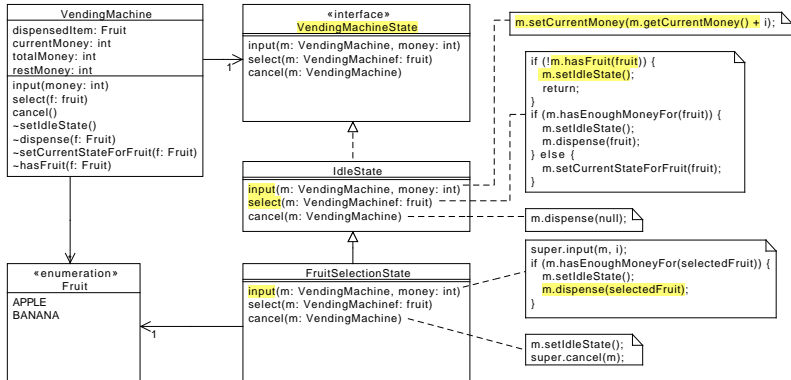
VendingMachine
dispensedItem: Fruit
currentMoney: int
totalMoney: int
restMoney: int
input(money: int)
select(f: fruit)
cancel()
~setIdleState()
~dispense(f: Fruit)
~setCurrentStateForFruit(f: Fruit)
~hasFruit(f: Fruit)

1

«interface»
VendingMachineState
input(m: VendingMachine, money: int)
select(m: VendingMachinef: fruit)
cancel(m: VendingMachine)

m.setCurrentMoney(m.getCurrentMoney() + i);

if (!m.hasFruit(fruit)) {
m.setIdleState();
return;
}
if (m.hasEnoughMoneyFor(fruit)) {
m.setIdleState();
m.dispense(fruit);
} else {
m.setCurrentStateForFruit(fruit);
}

IdleState
input(m: VendingMachine, money: int)
select(m: VendingMachinef: fruit)
cancel(m: VendingMachine)

m.dispense(null);

«enumeration»
Fruit
APPLE
BANANA

FruitSelectionState
input(m: VendingMachine, money: int)
select(m: VendingMachinef: fruit)
cancel(m: VendingMachine)

1

super.input(m, i);
if (m.hasEnoughMoneyFor(selectedFruit)) {
m.setIdleState();
m.dispense(selectedFruit);
}

m.setIdleState();
super.cancel(m);